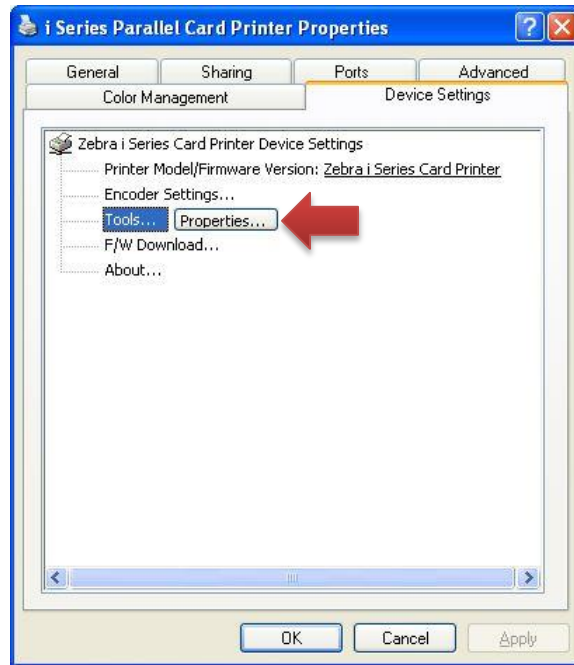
i Series Parallel Card Printer Properties

General
Sharing
Ports
Advanced
Color Management
Device Settings

Zebra i Series Card Printer Device Settings
Printer Model/Firmware Version: Zebra i Series Card Printer
Encoder Settings...
Tools...
Properties...
F/W Download...
About...

OK
Cancel
Apply